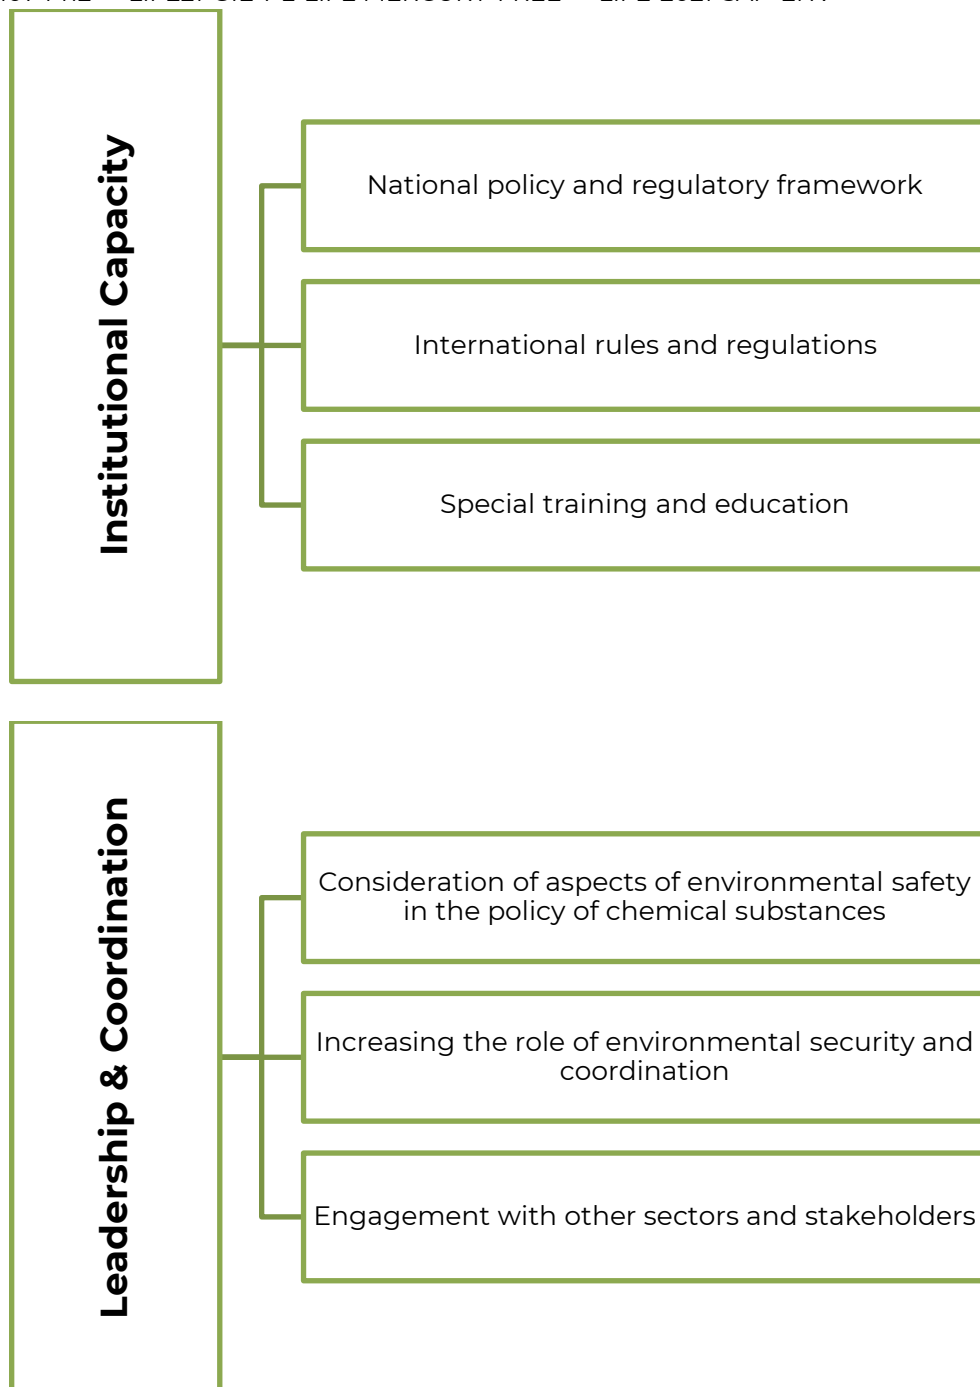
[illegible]

Institutional Capacity

National policy and regulatory framework

International rules and regulations

Special training and education

Leadership & Coordination

Consideration of aspects of environmental safety in the policy of chemical substances

Increasing the role of environmental security and coordination

Engagement with other sectors and stakeholders